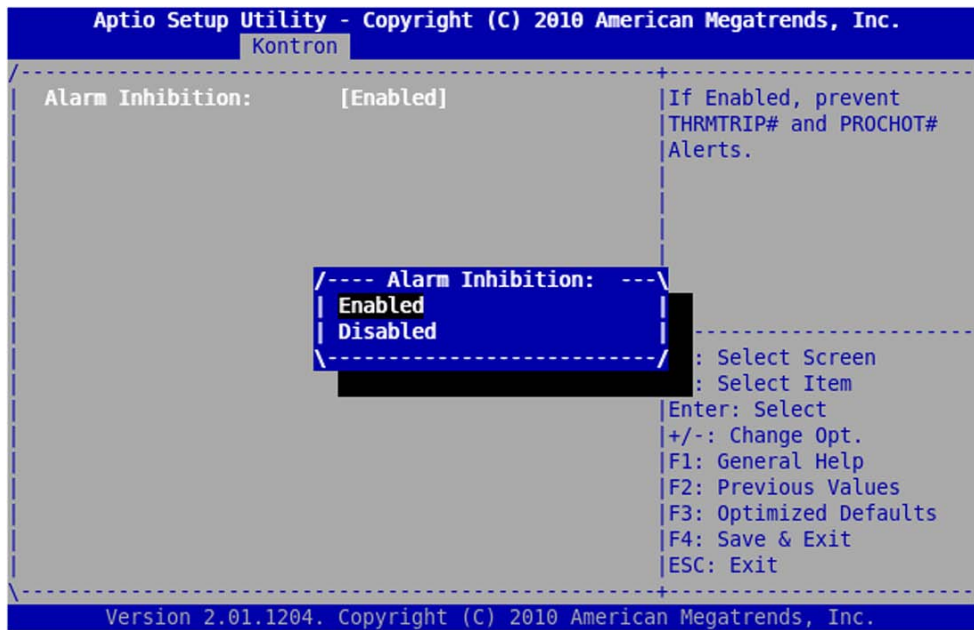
Aptio Setup Utility - Copyright (C) 2010 American Megatrends, Inc.
Kontron

Alarm Inhibition: [Enabled]

If Enabled, prevent THRMTRIP# and PROCHOT# Alerts.

/---- Alarm Inhibition: ---\
Enabled
Disabled

: Select Screen
: Select Item
Enter: Select
+/-: Change Opt.
F1: General Help
F2: Previous Values
F3: Optimized Defaults
F4: Save & Exit
ESC: Exit

Version 2.01.1204. Copyright (C) 2010 American Megatrends, Inc.